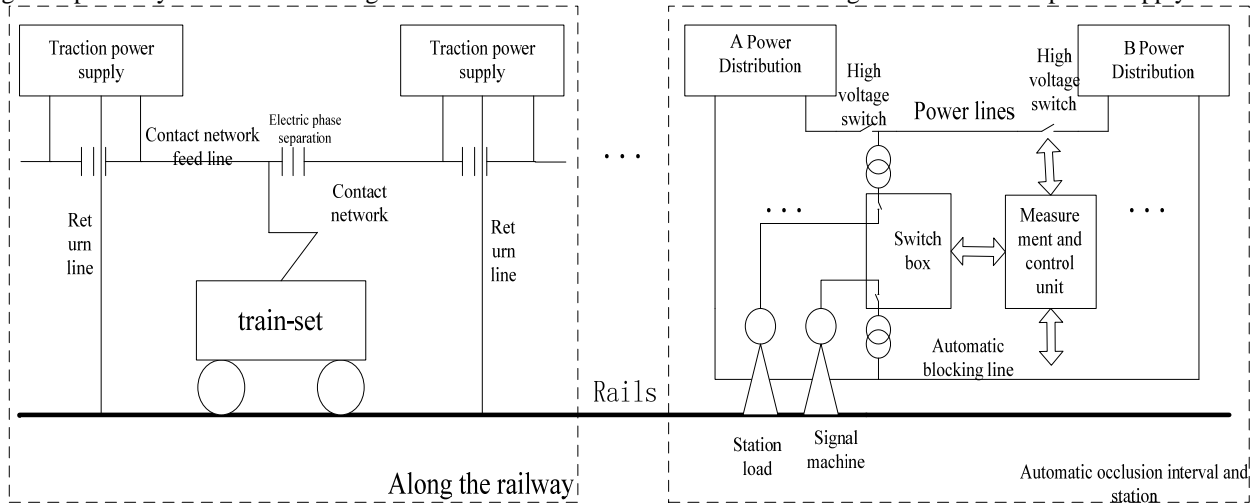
Traction power supply

Traction power supply

Contact network feed line

Electric phase separation

Contact network

Ret urn line

Ret urn line

train-set

. . .

A Power Distribution

High voltage switch

Power lines

High voltage switch

B Power Distribution

. . .

Switch box

Measure ment and control unit

. . .

Automatic blocking line

Rails

Station load

Signal machine

Along the railway

Automatic occlusion interval and station